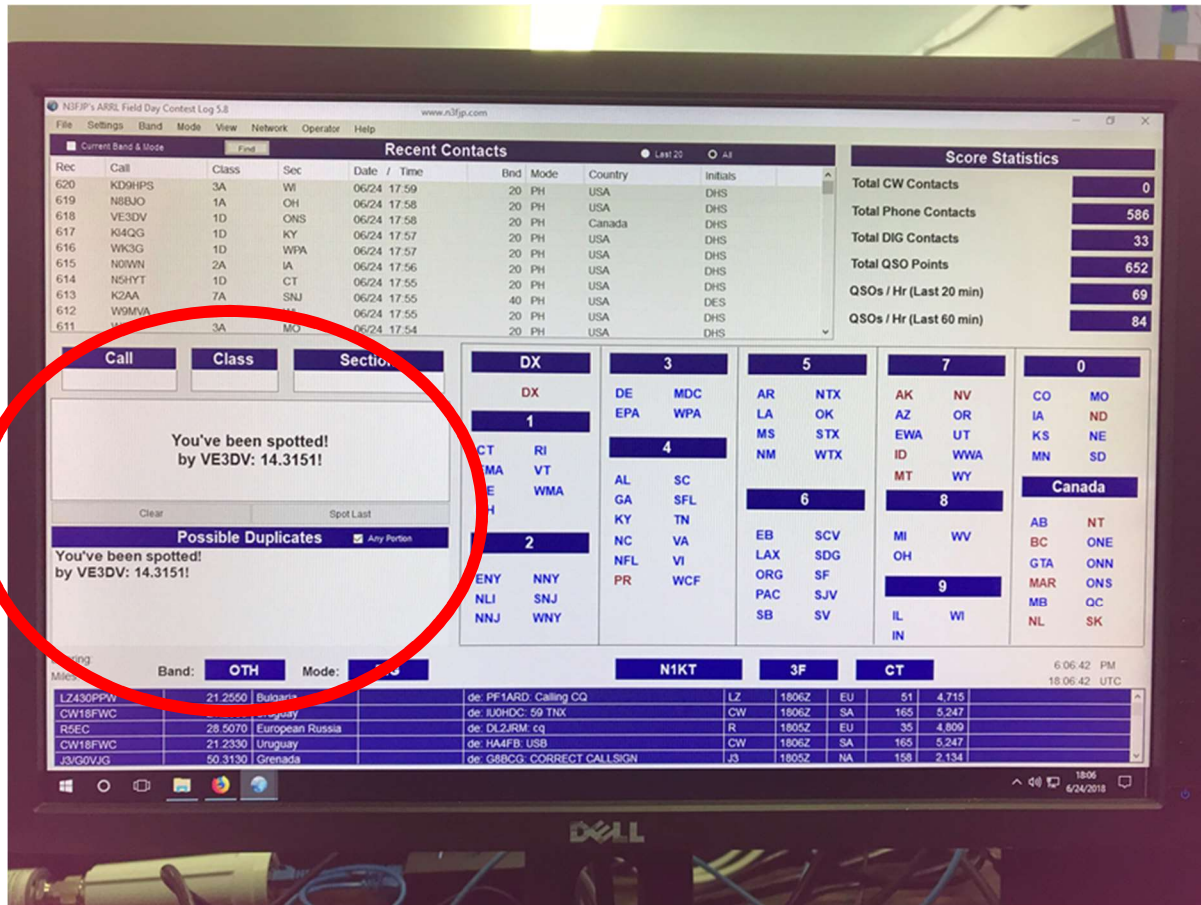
N3FJP's ARRL Field Day Contest Log 5.8 www.n3fjp.com

File Settings Band Mode View Network Operator Help

Current Band & Mode Find

Recent Contacts

Last 20 All

| Rec | Call | Class | Sec | Date / Time | Bnd | Mode | Country | Initials |
|---|---|---|---|---|---|---|---|---|
| 620 | KD9HPS | 3A | WI | 06/24 17:59 | 20 | PH | USA | DHS |
| 619 | N8BJO | 1A | OH | 06/24 17:58 | 20 | PH | USA | DHS |
| 618 | VE3DV | 1D | ONS | 06/24 17:58 | 20 | PH | Canada | DHS |
| 617 | KI4QG | 1D | KY | 06/24 17:57 | 20 | PH | USA | DHS |
| 616 | WK3G | 1D | WPA | 06/24 17:57 | 20 | PH | USA | DHS |
| 615 | N0IWN | 2A | IA | 06/24 17:56 | 20 | PH | USA | DHS |
| 614 | N5HYT | 1D | CT | 06/24 17:55 | 20 | PH | USA | DHS |
| 613 | K2AA | 7A | SNJ | 06/24 17:55 | 40 | PH | USA | DES |
| 612 | W9MVA | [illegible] | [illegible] | 06/24 17:55 | 20 | PH | USA | DHS |
| 611 | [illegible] | 3A | MO | 06/24 17:54 | 20 | PH | USA | DHS |

Score Statistics

| | |
|---|---|
| Total CW Contacts | 0 |
| Total Phone Contacts | 586 |
| Total DIG Contacts | 33 |
| Total QSO Points | 652 |
| QSOs / Hr (Last 20 min) | 69 |
| QSOs / Hr (Last 60 min) | 84 |

Call Class Section

You've been spotted!
by VE3DV: 14.3151!

Clear Spot Last

Possible Duplicates Any Portion

You've been spotted!
by VE3DV: 14.3151!

DX
DX

1
CT RI
EMA VT
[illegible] WMA
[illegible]

2
ENY NNY
NLI SNJ
NNJ WNY

3
DE MDC
EPA WPA

4
AL SC
GA SFL
KY TN
NC VA
NFL VI
PR WCF

5
AR NTX
LA OK
MS STX
NM WTX

6
EB SCV
LAX SDG
ORG SF
PAC SJV
SB SV

7
AK NV
AZ OR
EWA UT
ID WWA
MT WY

8
MI WV
OH

9
IL WI
IN

0
CO MO
IA ND
KS NE
MN SD

Canada
AB NT
BC ONE
GTA ONN
MAR ONS
MB QC
NL SK

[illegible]ring
Miles
Band: OTH Mode: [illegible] N1KT 3F CT 6:06:42 PM 18:06:42 UTC

| | | | | | | | | |
|---|---|---|---|---|---|---|---|---|
| LZ430PPW | 21.2550 | Bulgaria | de: PF1ARD: Calling CQ | LZ | 1806Z | EU | 51 | 4,715 |
| CW18FWC | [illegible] | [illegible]guay | de: IU0HDC: 59 TNX | CW | 1806Z | SA | 165 | 5,247 |
| R5EC | 28.5070 | European Russia | de: DL2JRM: cq | R | 1805Z | EU | 35 | 4,809 |
| CW18FWC | 21.2330 | Uruguay | de: HA4FB: USB | CW | 1806Z | SA | 165 | 5,247 |
| J3/G0VJG | 50.3130 | Grenada | de: G8BCG: CORRECT CALLSIGN | J3 | 1805Z | NA | 158 | 2,134 |

18:06
6/24/2018

DELL